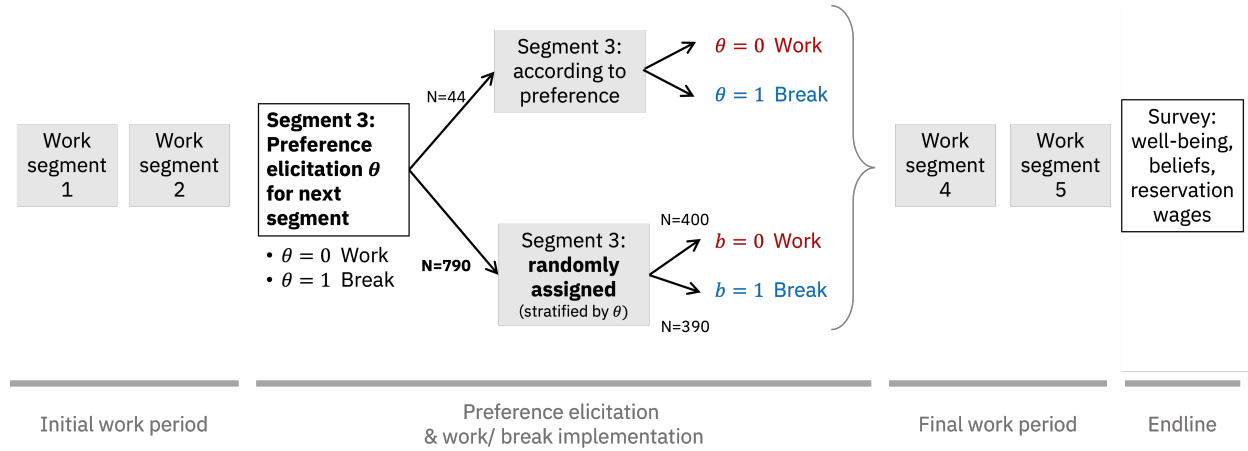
Work segment 1

Work segment 2

Segment 3: Preference elicitation $\theta$ for next segment

• $\theta = 0$ Work
• $\theta = 1$ Break

N=44

Segment 3: according to preference

$\theta = 0$ Work

$\theta = 1$ Break

N=790

Segment 3: randomly assigned (stratified by $\theta$)

N=400

$b = 0$ Work

$b = 1$ Break

N=390

Work segment 4

Work segment 5

Survey: well-being, beliefs, reservation wages

Initial work period

Preference elicitation & work/ break implementation

Final work period

Endline